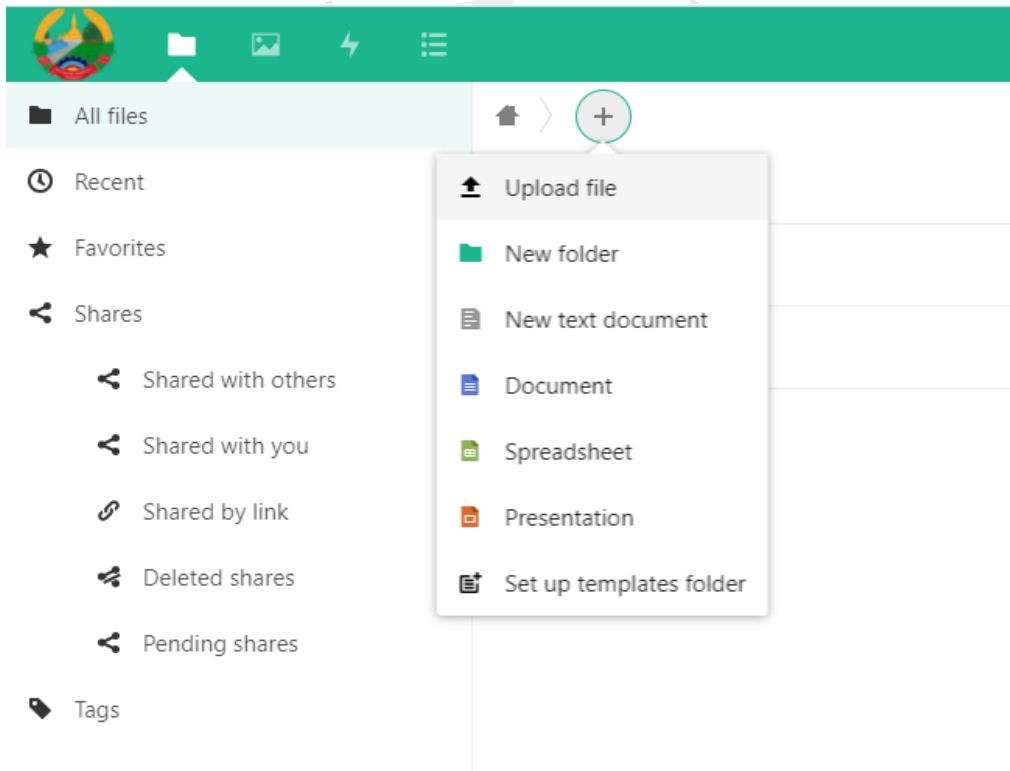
All files

Recent

Favorites

Shares

Shared with others

Shared with you

Shared by link

Deleted shares

Pending shares

Tags

+

Upload file

New folder

New text document

Document

Spreadsheet

Presentation

Set up templates folder